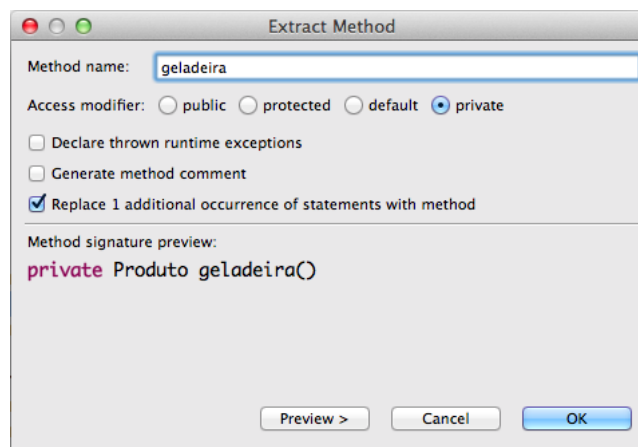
Extract Method

Method name: geladeira

Access modifier: public protected default private

Declare thrown runtime exceptions

Generate method comment

Replace 1 additional occurrence of statements with method

Method signature preview:

private Produto geladeira()

Preview > Cancel OK